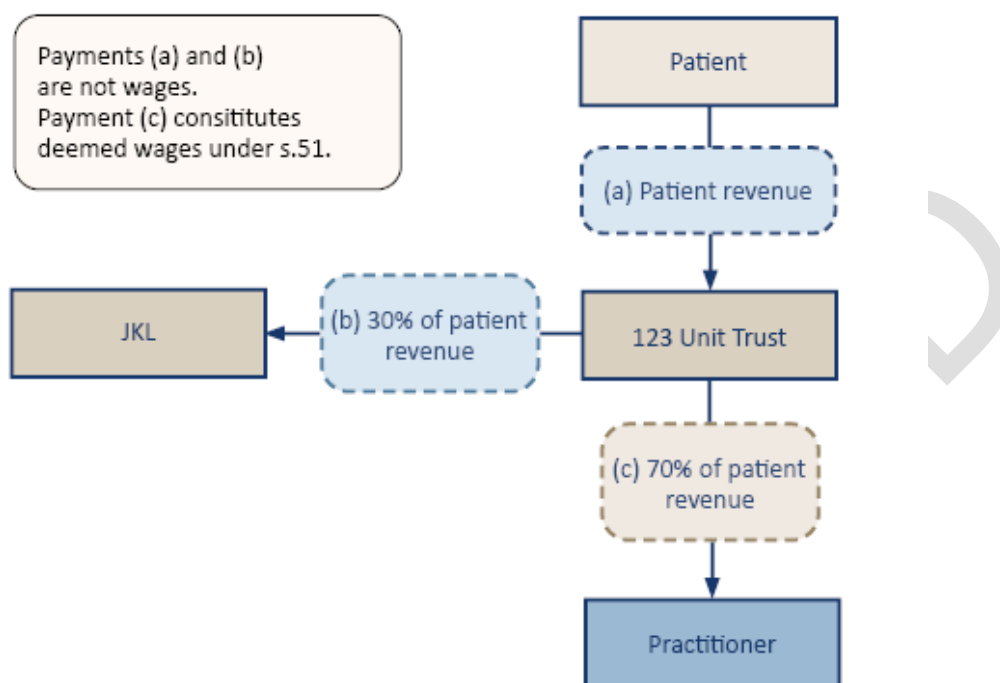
Payments (a) and (b) are not wages.
Payment (c) consititutes deemed wages under s.51.

Patient

(a) Patient revenue

JKL

(b) 30% of patient revenue

123 Unit Trust

(c) 70% of patient revenue

Practitioner